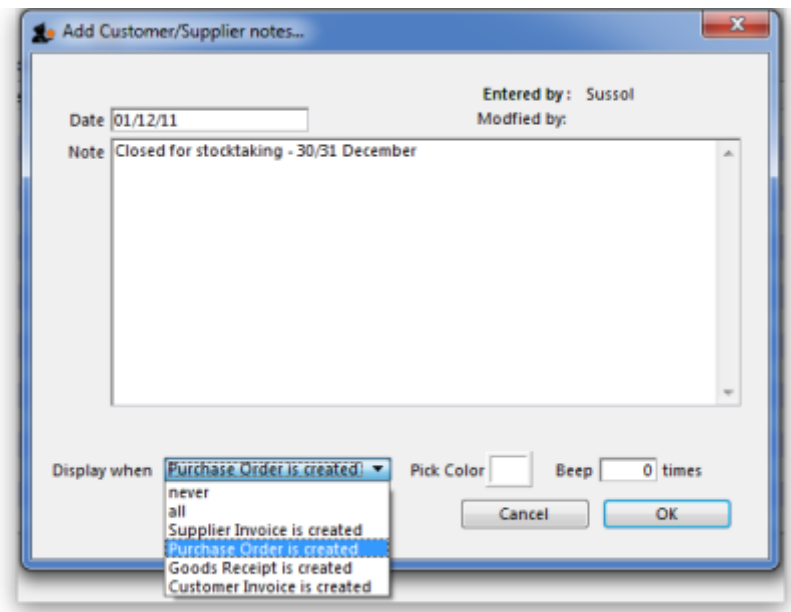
Add Customer/Supplier notes...

Entered by : Sussol
Date 01/12/11
Modfied by:

Note Closed for stocktaking - 30/31 December

Display when Purchase Order is created
Pick Color
Beep 0 times

never
all
Supplier Invoice is created
Purchase Order is created
Goods Receipt is created
Customer Invoice is created

Cancel
OK